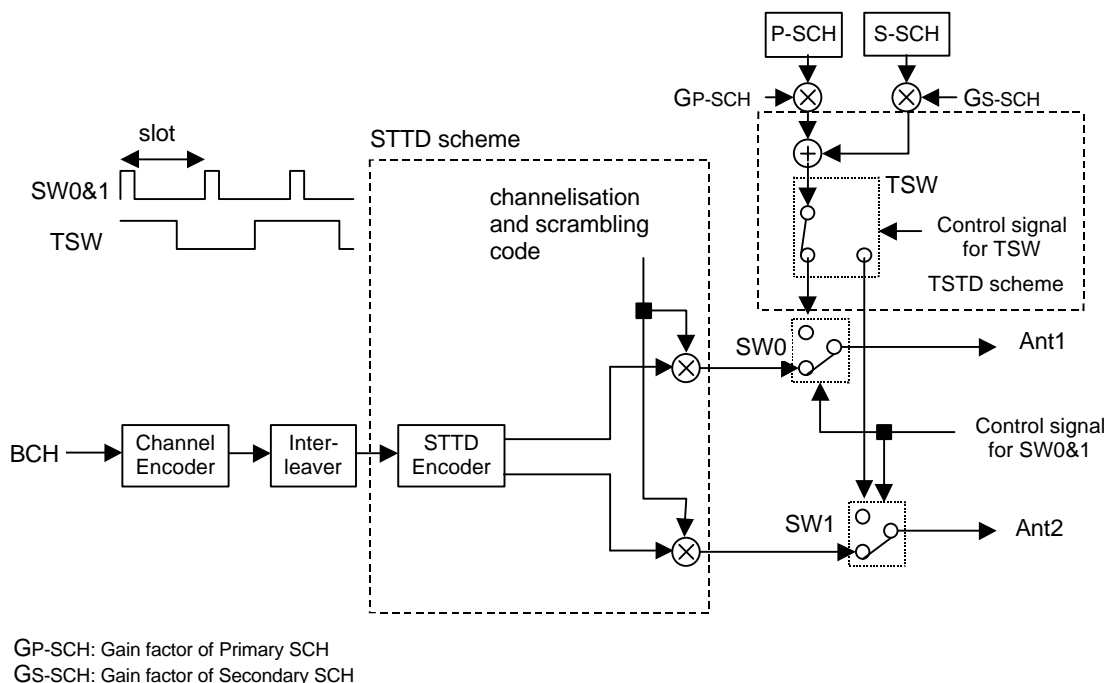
P-SCH
S-SCH
GP-SCH
GS-SCH
slot
STTD scheme
SW0&1
TSW
channelisation and scrambling code
TSW
Control signal for TSW
TSTD scheme
SW0
Ant1
Control signal for SW0&1
BCH
Channel Encoder
Inter-leaver
STTD Encoder
SW1
Ant2

GP-SCH: Gain factor of Primary SCH
GS-SCH: Gain factor of Secondary SCH